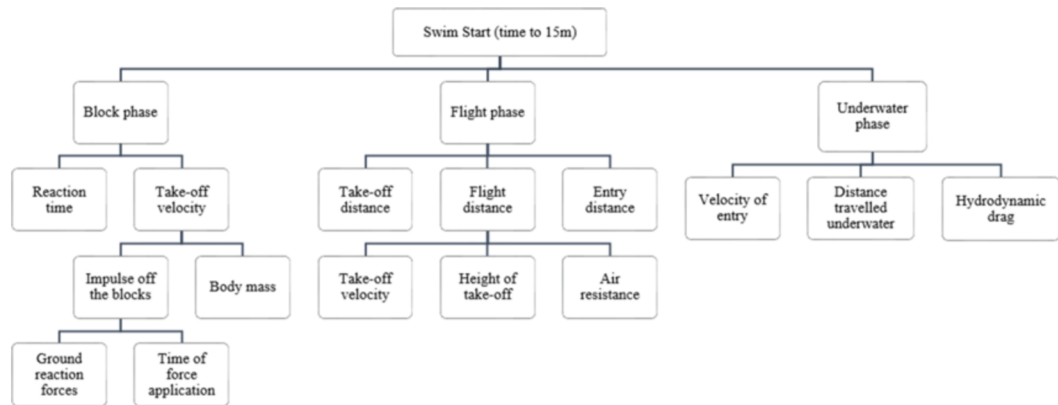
Swim Start (time to 15m)

Block phase

Reaction time

Take-off velocity

Impulse off the blocks

Body mass

Ground reaction forces

Time of force application

Flight phase

Take-off distance

Flight distance

Entry distance

Take-off velocity

Height of take-off

Air resistance

Underwater phase

Velocity of entry

Distance travelled underwater

Hydrodynamic drag